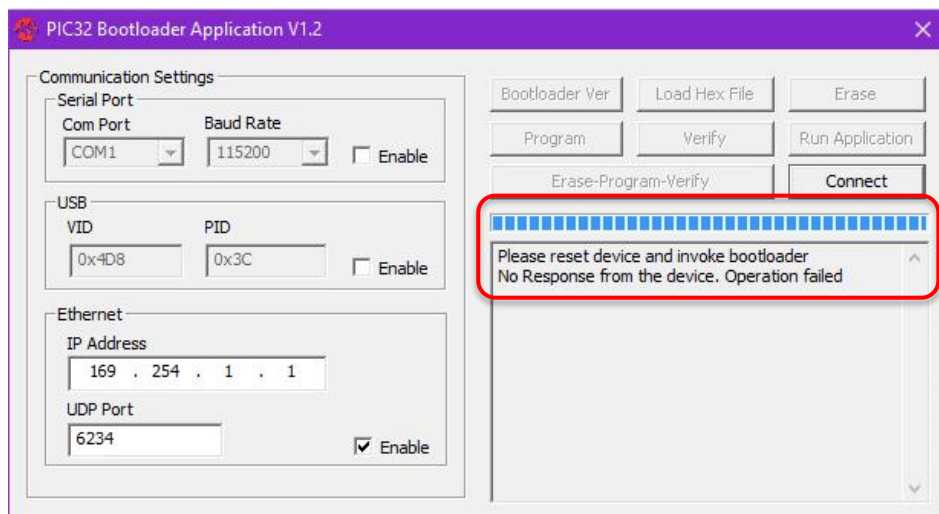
PIC32 Bootloader Application V1.2

Communication Settings

Serial Port

Com Port

Baud Rate

COM1

115200

Enable

USB

VID

PID

0x4D8

0x3C

Enable

Ethernet

IP Address

169 . 254 . 1 . 1

UDP Port

6234

Enable

Bootloader Ver

Load Hex File

Erase

Program

Verify

Run Application

Erase-Program-Verify

Connect

Please reset device and invoke bootloader
No Response from the device. Operation failed